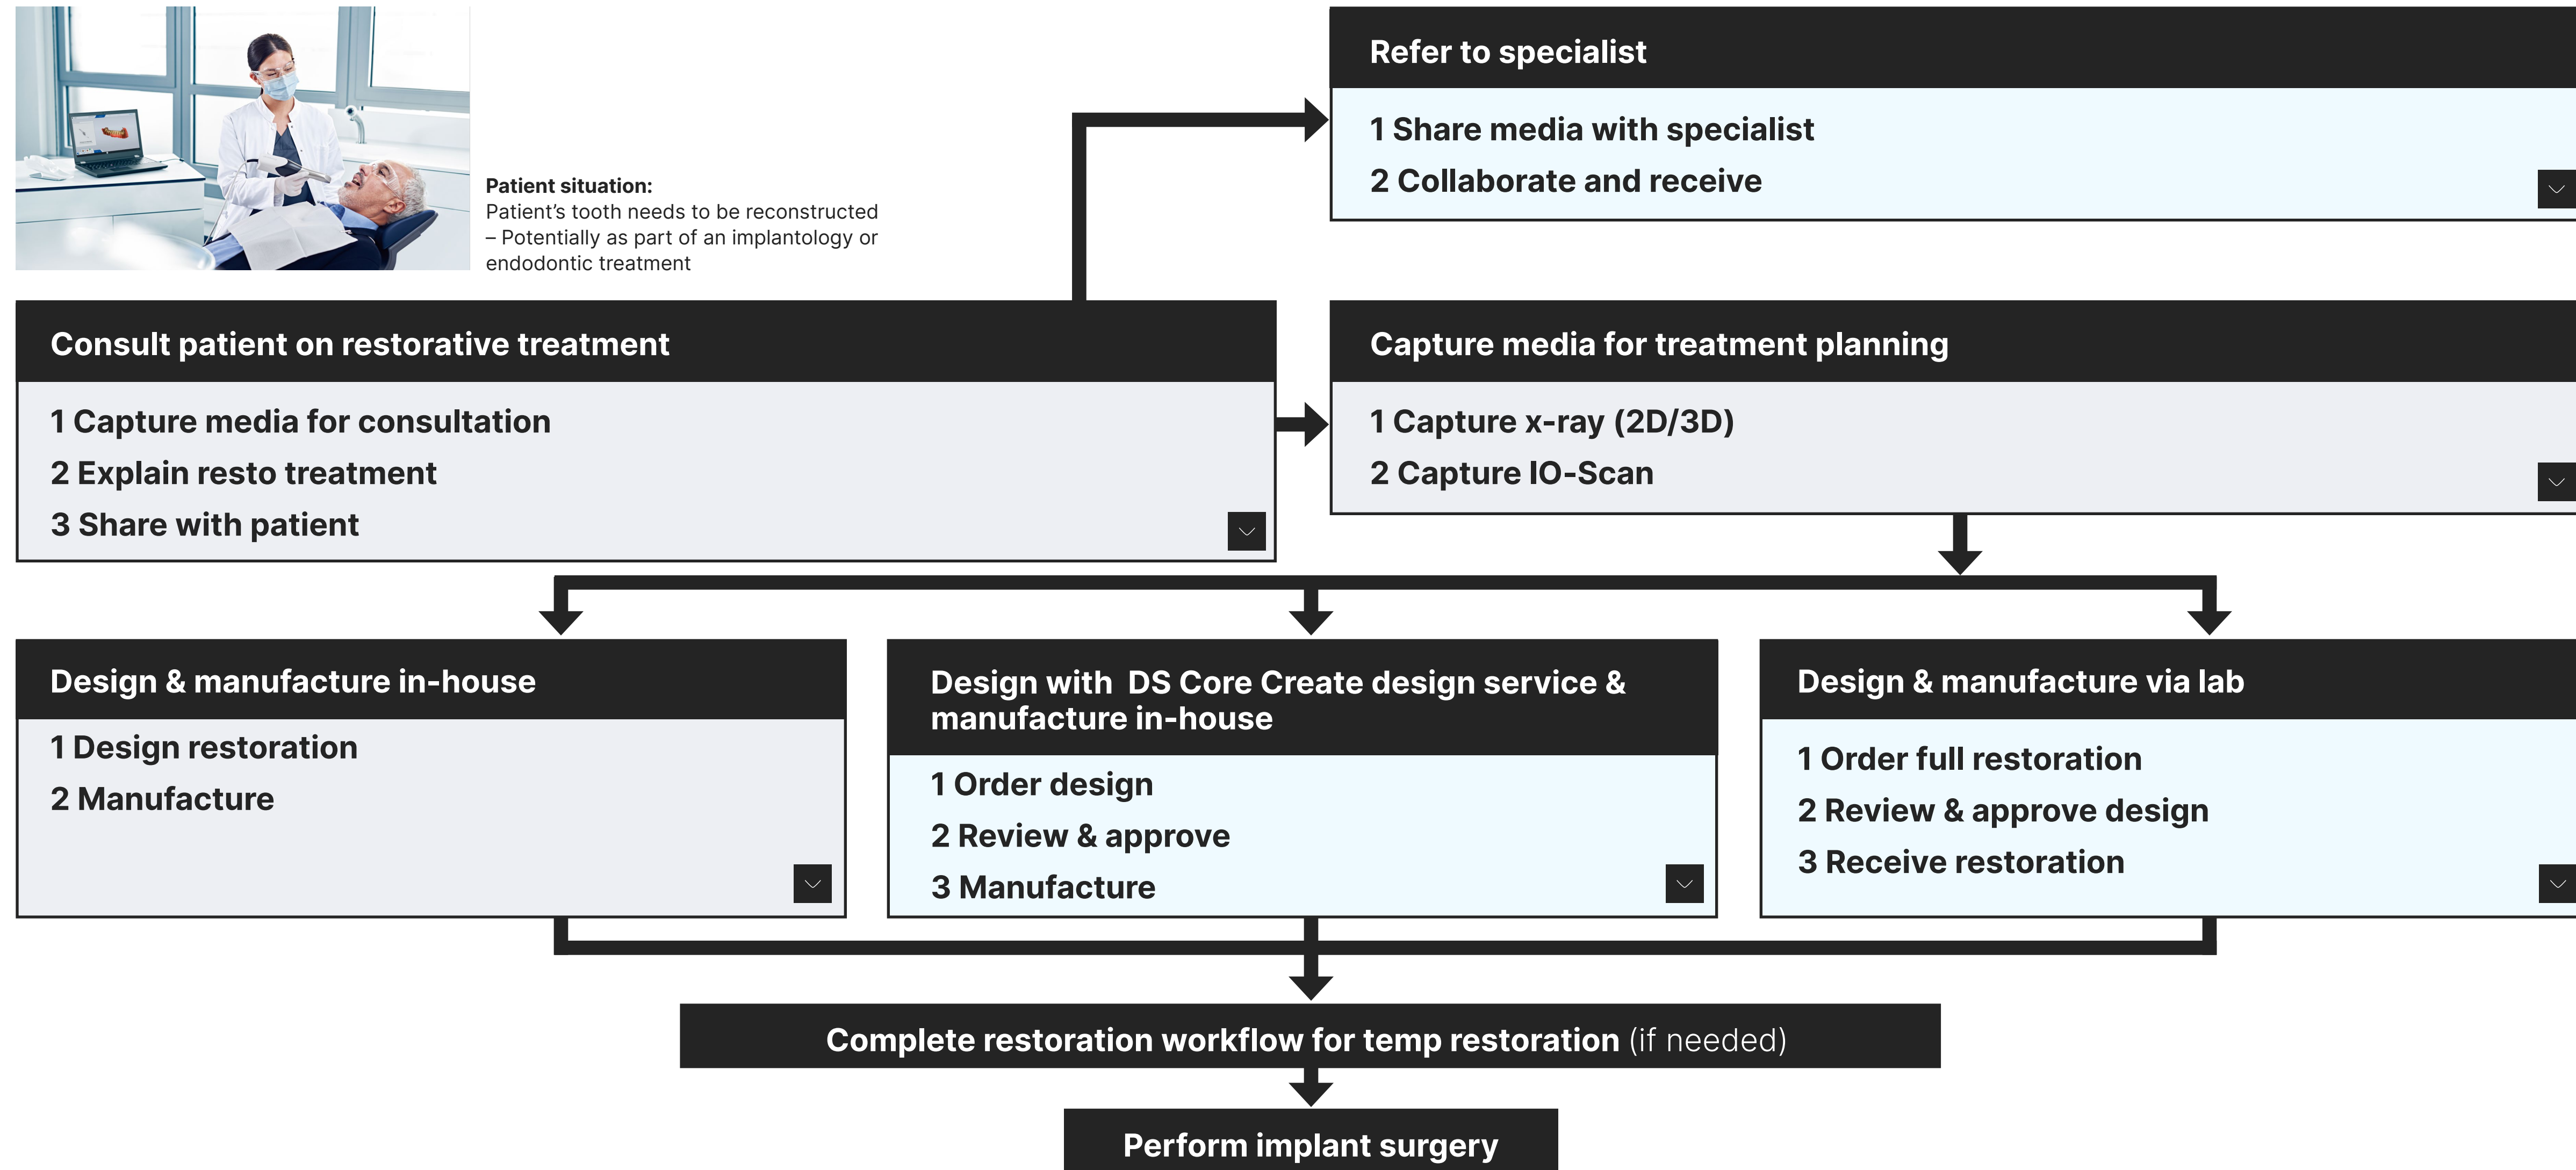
Patient situation:
Patient’s tooth needs to be reconstructed – Potentially as part of an implantology or endodontic treatment

Refer to specialist

1 Share media with specialist
2 Collaborate and receive

Consult patient on restorative treatment

1 Capture media for consultation
2 Explain resto treatment
3 Share with patient

Capture media for treatment planning

1 Capture x-ray (2D/3D)
2 Capture IO-Scan

Design & manufacture in-house

1 Design restoration
2 Manufacture

Design with DS Core Create design service & manufacture in-house

1 Order design
2 Review & approve
3 Manufacture

Design & manufacture via lab

1 Order full restoration
2 Review & approve design
3 Receive restoration

Complete restoration workflow for temp restoration (if needed)

Perform implant surgery